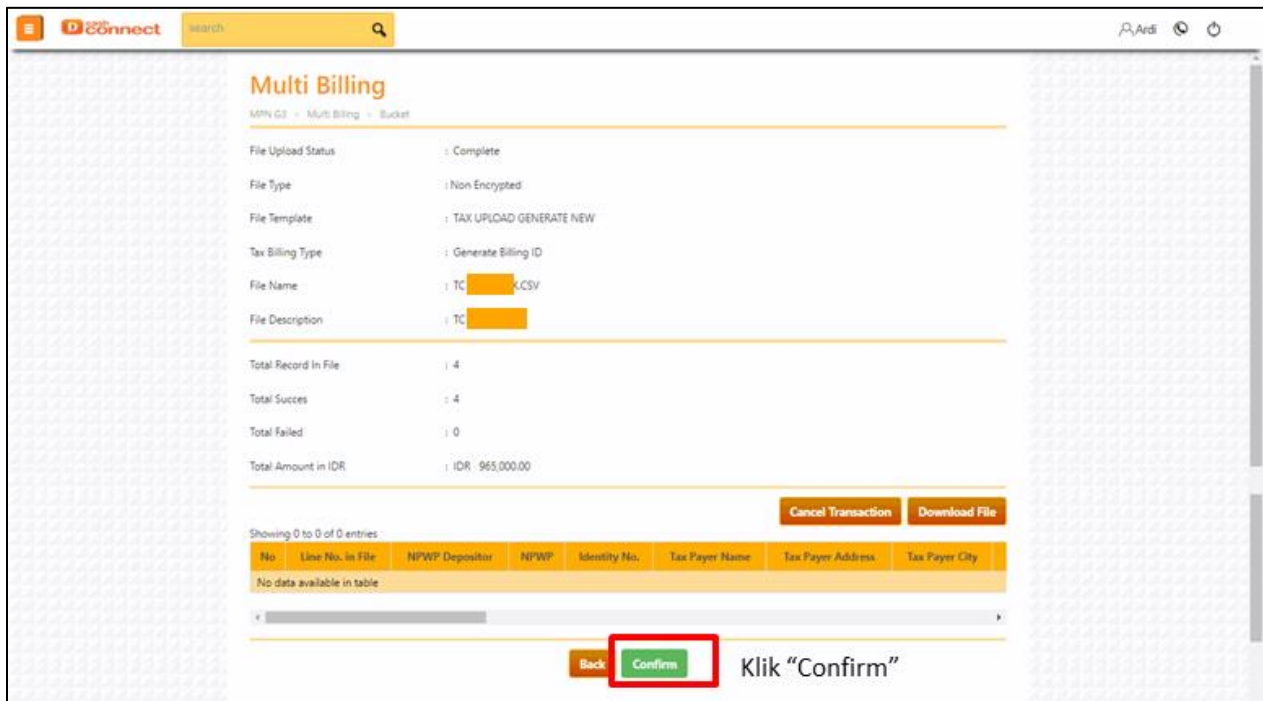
Connect search

Ardi

Multi Billing

MPN G3 > Multi Billing > Bucket

| | |
|---|---|
| File Upload Status | : Complete |
| File Type | : Non Encrypted |
| File Template | : TAX UPLOAD GENERATE NEW |
| Tax Billing Type | : Generate Billing ID |
| File Name | : TC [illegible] X.CSV |
| File Description | : TC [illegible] |

| | |
|---|---|
| Total Record In File | : 4 |
| Total Succes | : 4 |
| Total Failed | : 0 |
| Total Amount in IDR | : IDR 965,000.00 |

Cancel Transaction Download File

Showing 0 to 0 of 0 entries

| No | Line No. in File | NPWP Depositor | NPWP | Identity No. | Tax Payer Name | Tax Payer Address | Tax Payer City |
|---|---|---|---|---|---|---|---|
| No data available in table | | | | | | | |

Back Confirm

Klik “Confirm”